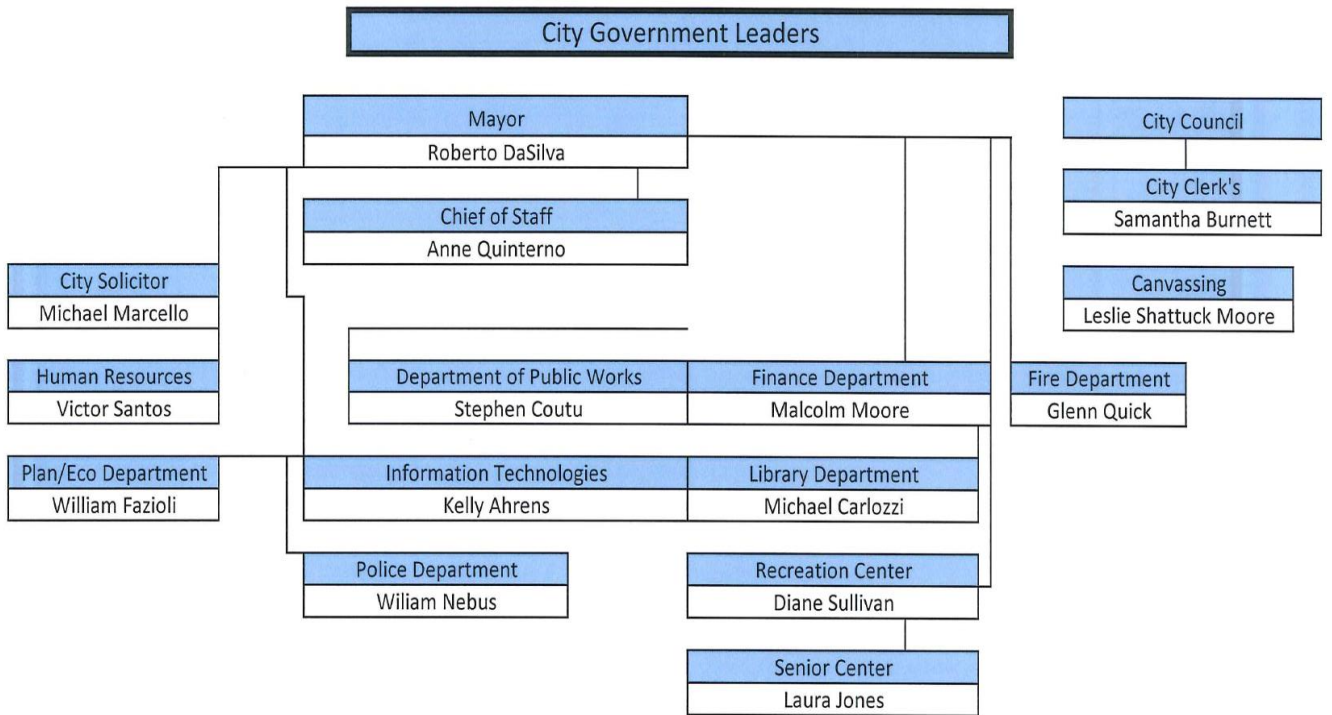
City Government Leaders

Mayor
Roberto DaSilva

City Council

City Clerk's
Samantha Burnett

Chief of Staff
Anne Quinterno

City Solicitor
Michael Marcello

Canvassing
Leslie Shattuck Moore

Human Resources
Victor Santos

Department of Public Works
Stephen Coutu

Finance Department
Malcolm Moore

Fire Department
Glenn Quick

Plan/Eco Department
William Fazioli

Information Technologies
Kelly Ahrens

Library Department
Michael Carlozzi

Police Department
Wiliam Nebus

Recreation Center
Diane Sullivan

Senior Center
Laura Jones